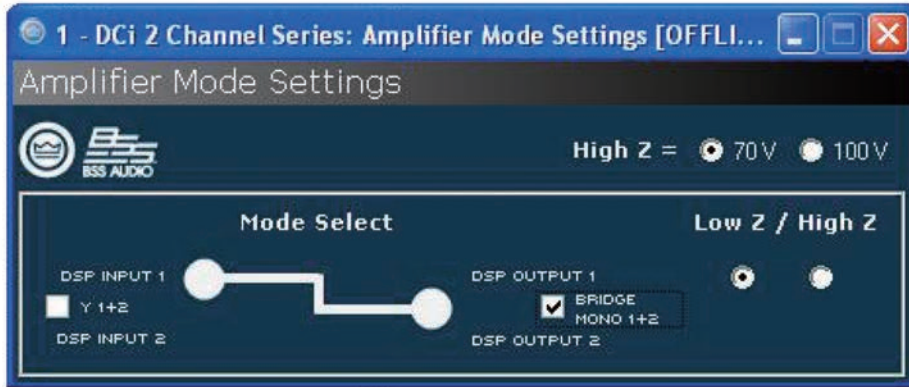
1 - DCi 2 Channel Series: Amplifier Mode Settings [OFFLI...

Amplifier Mode Settings

BSS AUDIO

High Z = 70V 100V

Mode Select

Low Z / High Z

DSP INPUT 1

Y 1+2

DSP INPUT 2

DSP OUTPUT 1

BRIDGE MONO 1+2

DSP OUTPUT 2